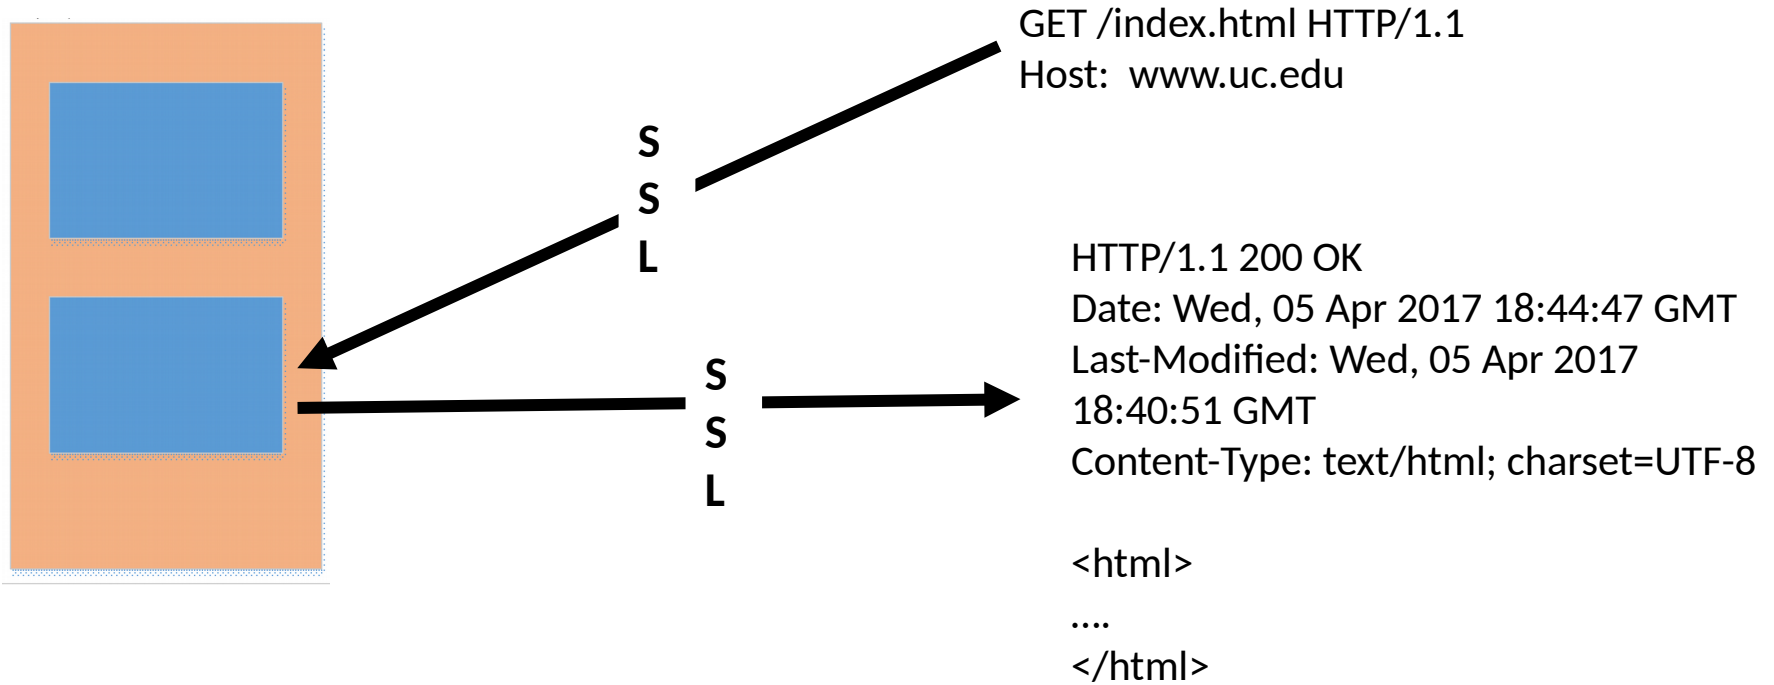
GET /index.html HTTP/1.1
Host: www.uc.edu

S
S
L

HTTP/1.1 200 OK
Date: Wed, 05 Apr 2017 18:44:47 GMT
Last-Modified: Wed, 05 Apr 2017 18:40:51 GMT
Content-Type: text/html; charset=UTF-8

<html>
….
</html>

S
S
L